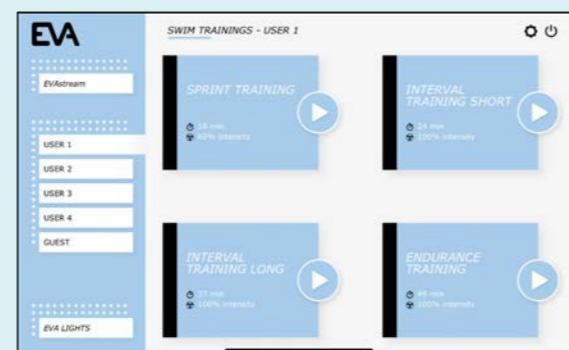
EVA

EVAstream

USER 1

USER 2

USER 3

USER 4

GUEST

EVA LIGHTS

SWIM TRAININGS - USER 1

SPRINT TRAINING

18 min
60% intensity

INTERVAL TRAINING SHORT

24 min
100% intensity

INTERVAL TRAINING LONG

37 min
100% intensity

ENDURANCE TRAINING

48 min
100% intensity